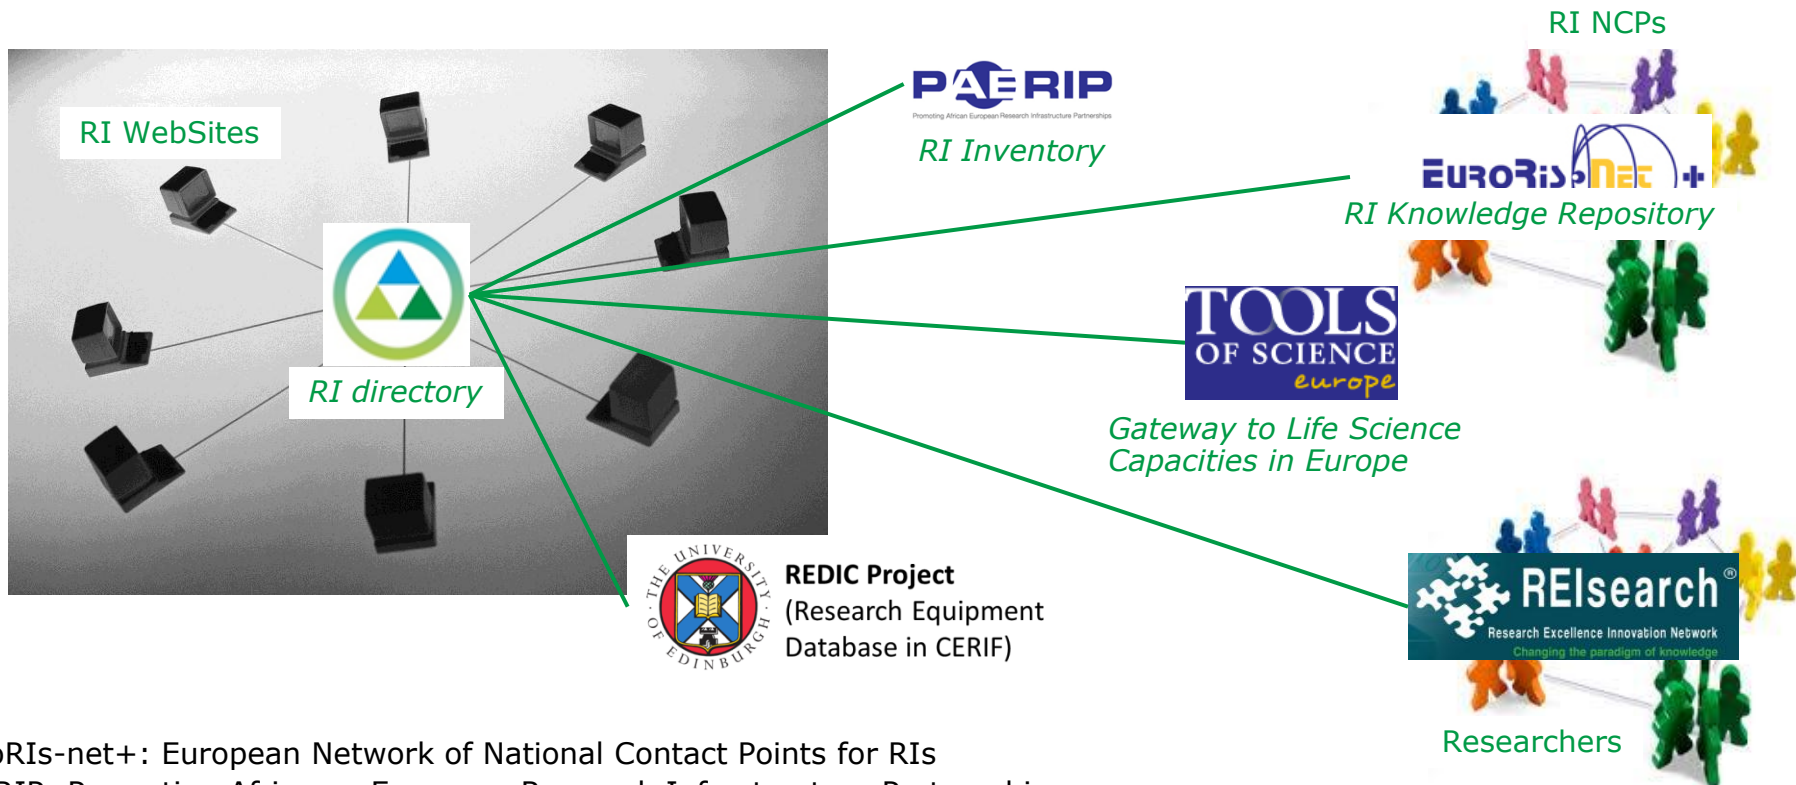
RI NCPs

RI WebSites

PAERIP
Promoting African European Research Infrastructure Partnerships
RI Inventory

EuroRisNet+
RI Knowledge Repository

RI directory

TOOLS OF SCIENCE europe
Gateway to Life Science Capacities in Europe

THE UNIVERSITY OF EDINBURGH
REDIC Project
(Research Equipment Database in CERIF)

REIsearch®
Research Excellence Innovation Network
Changing the paradigm of knowledge

Researchers

oRIs-net+: European Network of National Contact Points for RIs
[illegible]